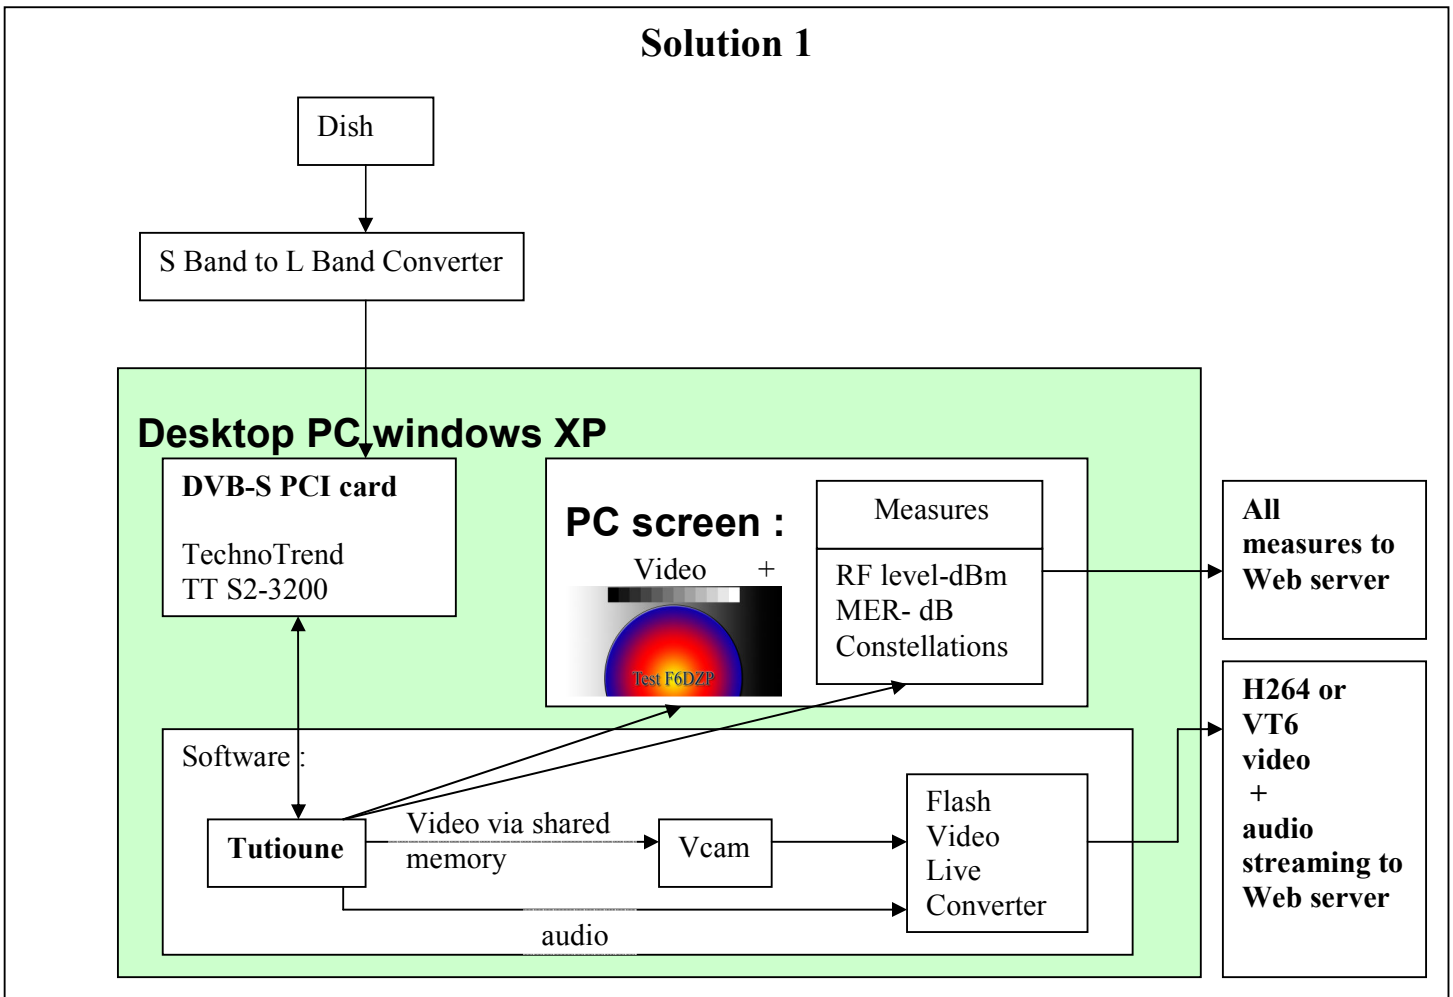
Solution 1

Dish

S Band to L Band Converter

Desktop PC windows XP

DVB-S PCI card

TechnoTrend
TT S2-3200

PC screen :

Video +

Test F6DZP

Measures

RF level-dBm
MER- dB
Constellations

All measures to Web server

H264 or VT6 video + audio streaming to Web server

Software :

Tutioune

Video via shared memory

Vcam

Flash Video Live Converter

audio